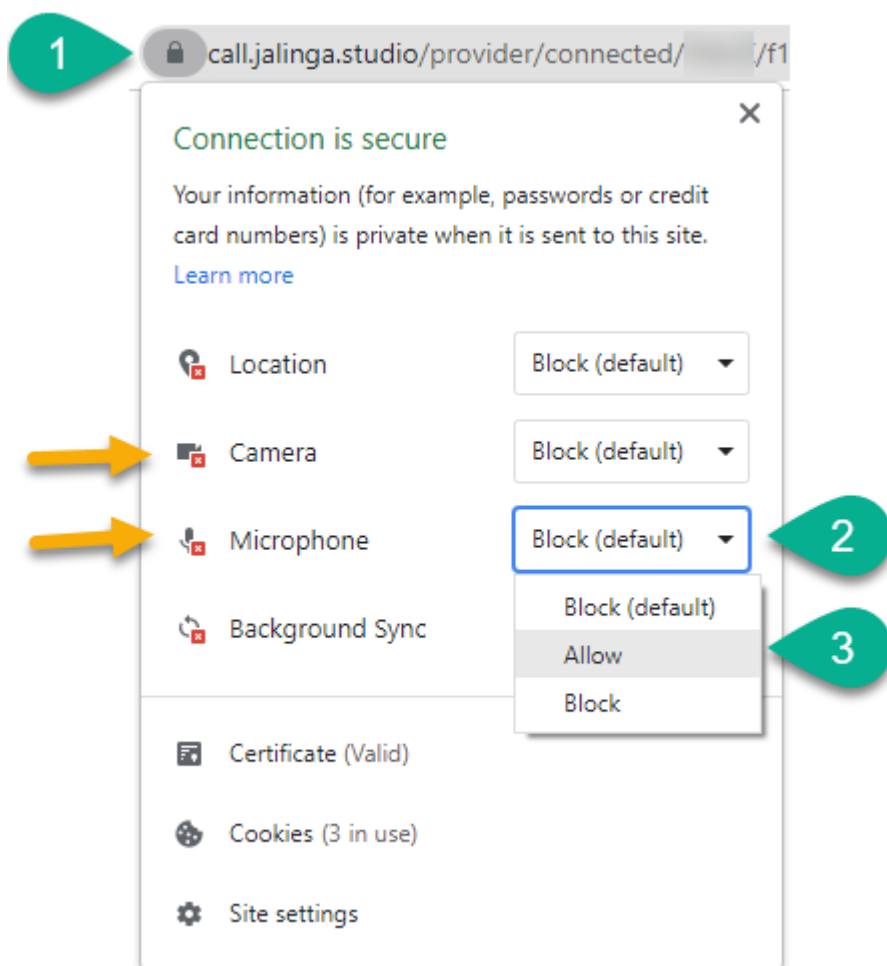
1

call.jalinga.studio/provider/connected/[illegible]/f1

×

Connection is secure

Your information (for example, passwords or credit card numbers) is private when it is sent to this site.
Learn more

Location Block (default)

Camera Block (default)

Microphone Block (default)

2

Background Sync

Block (default)
Allow
Block

3

Certificate (Valid)

Cookies (3 in use)

Site settings